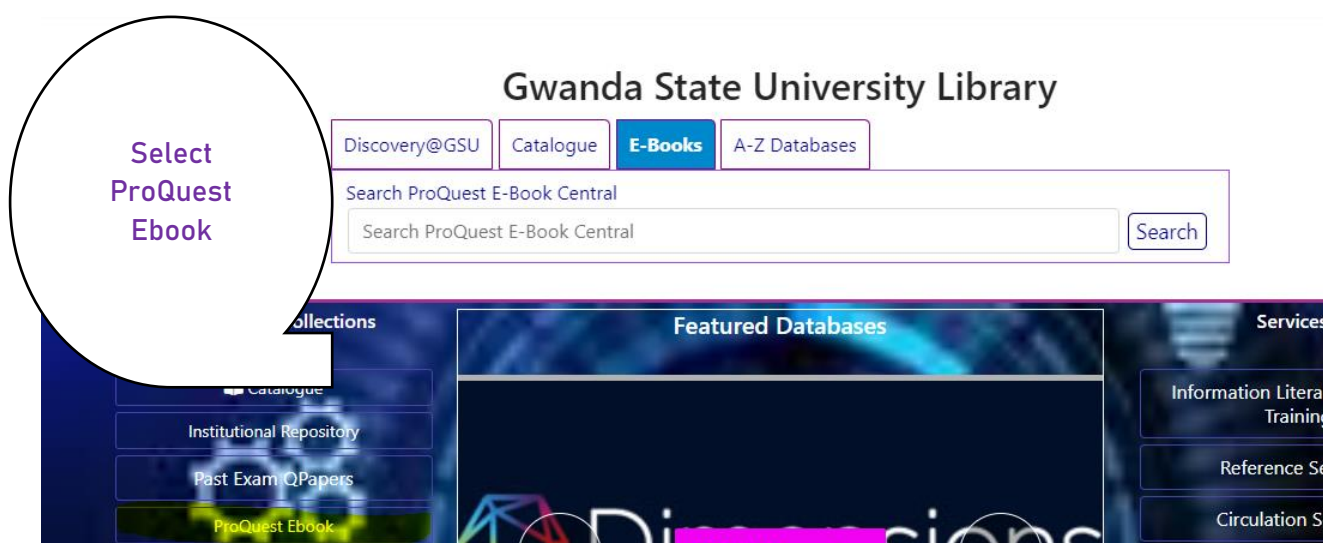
Gwanda State University Library

Select ProQuest Ebook

Discovery@GSU | Catalogue | E-Books | A-Z Databases

Search ProQuest E-Book Central

Search ProQuest E-Book Central

Search

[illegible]ollections

Catalogue

Institutional Repository

Past Exam QPapers

ProQuest Ebook

Featured Databases

Services

Information Litera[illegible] Training

Reference Se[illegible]

Circulation S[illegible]